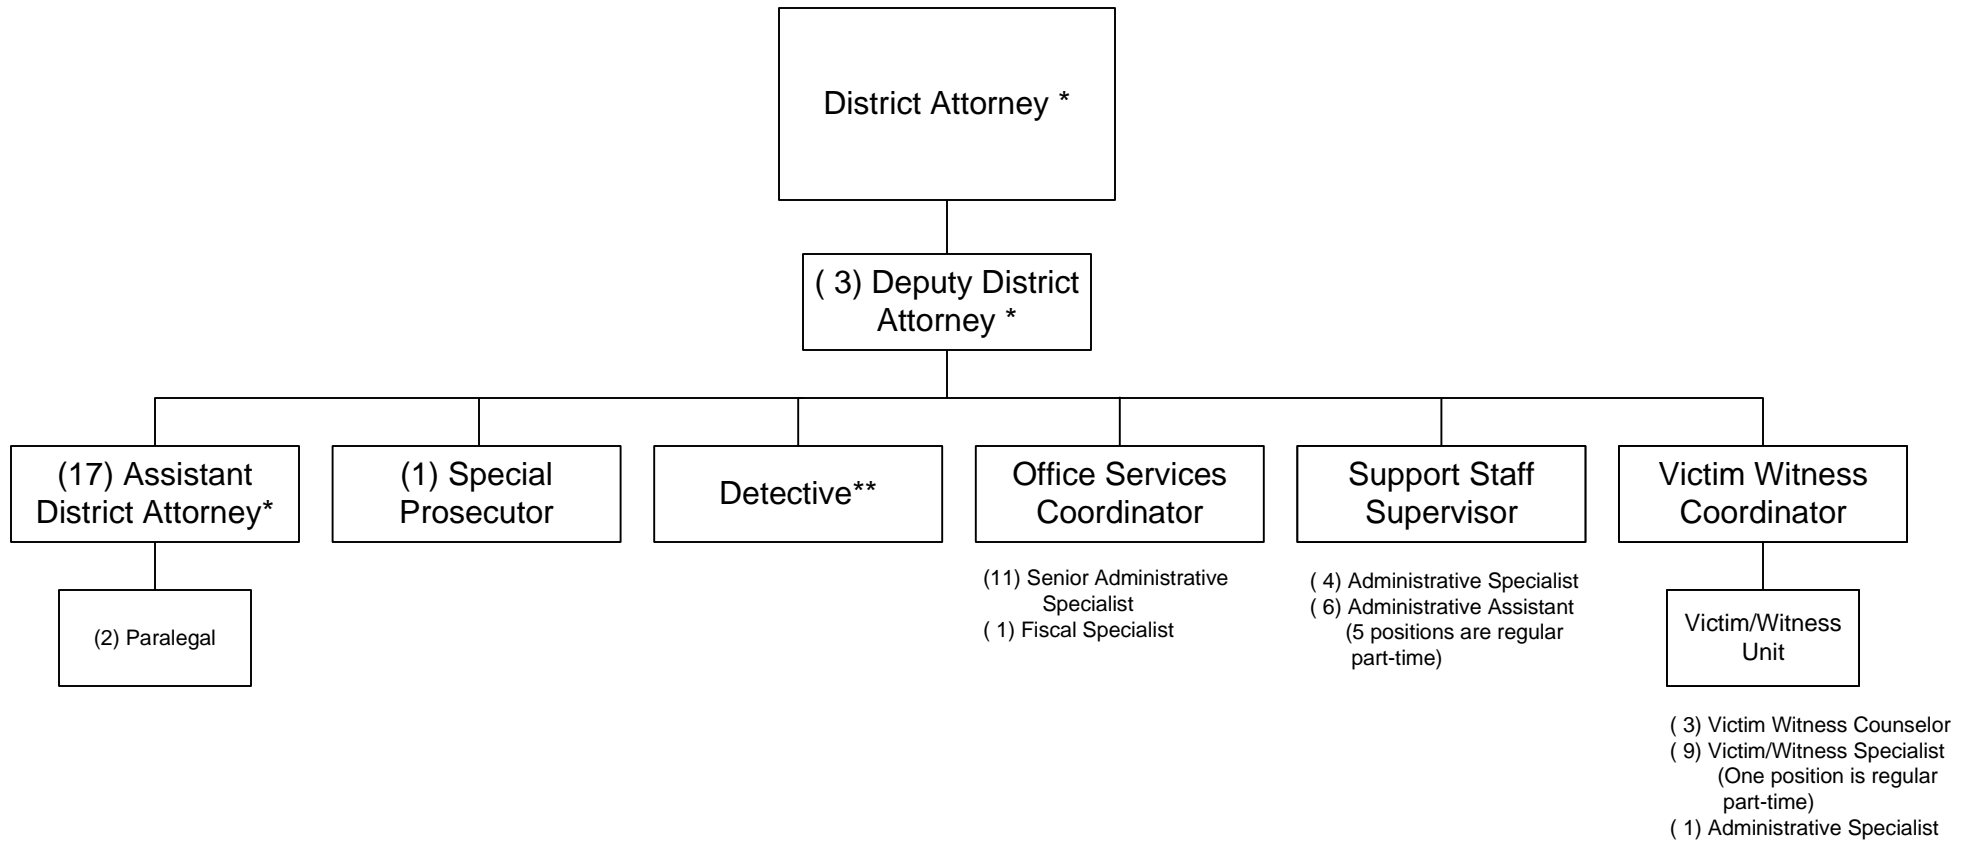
District Attorney *

( 3) Deputy District Attorney *

(17) Assistant District Attorney*

(2) Paralegal

(1) Special Prosecutor

Detective**

Office Services Coordinator

(11) Senior Administrative Specialist
( 1) Fiscal Specialist

Support Staff Supervisor

( 4) Administrative Specialist
( 6) Administrative Assistant (5 positions are regular part-time)

Victim Witness Coordinator

Victim/Witness Unit

( 3) Victim Witness Counselor
( 9) Victim/Witness Specialist (One position is regular part-time)
( 1) Administrative Specialist